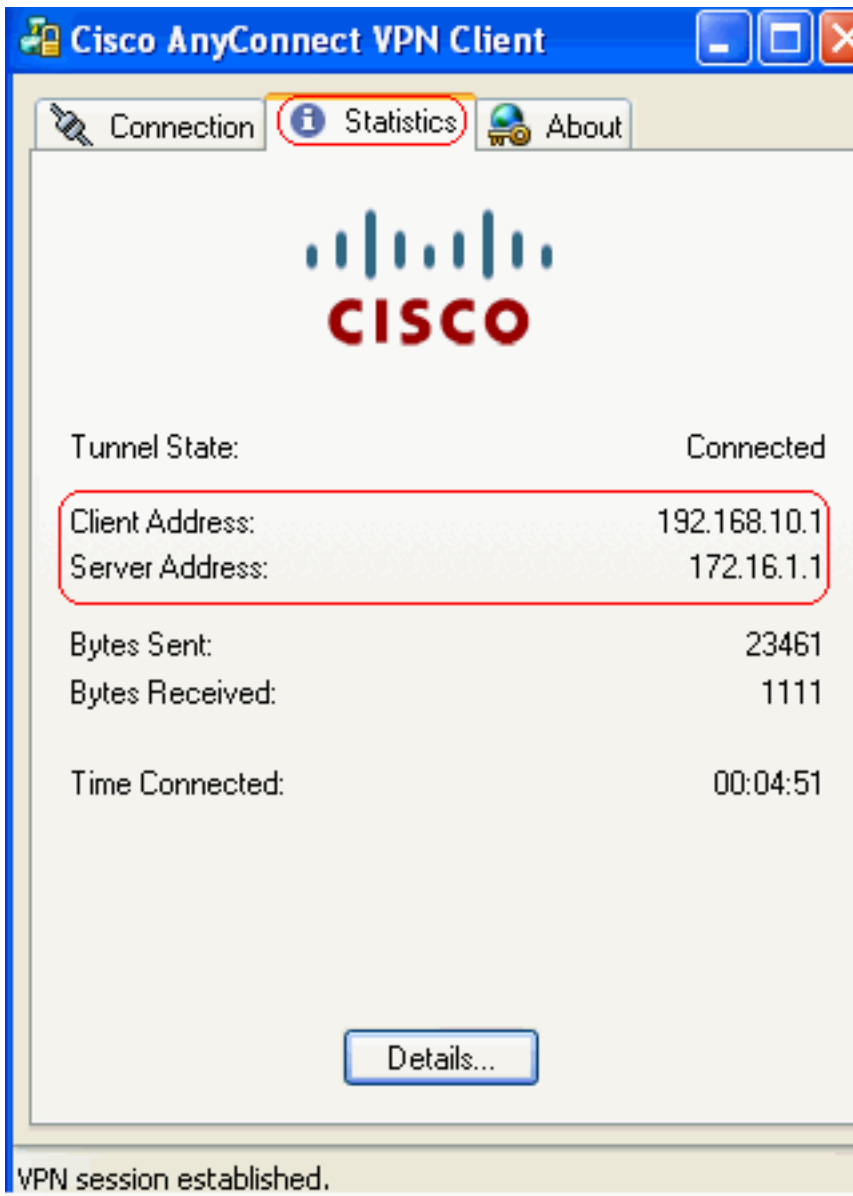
Cisco AnyConnect VPN Client

Connection Statistics About

CISCO

Tunnel State: Connected

Client Address: 192.168.10.1
Server Address: 172.16.1.1

Bytes Sent: 23461
Bytes Received: 1111

Time Connected: 00:04:51

Details...

VPN session established.